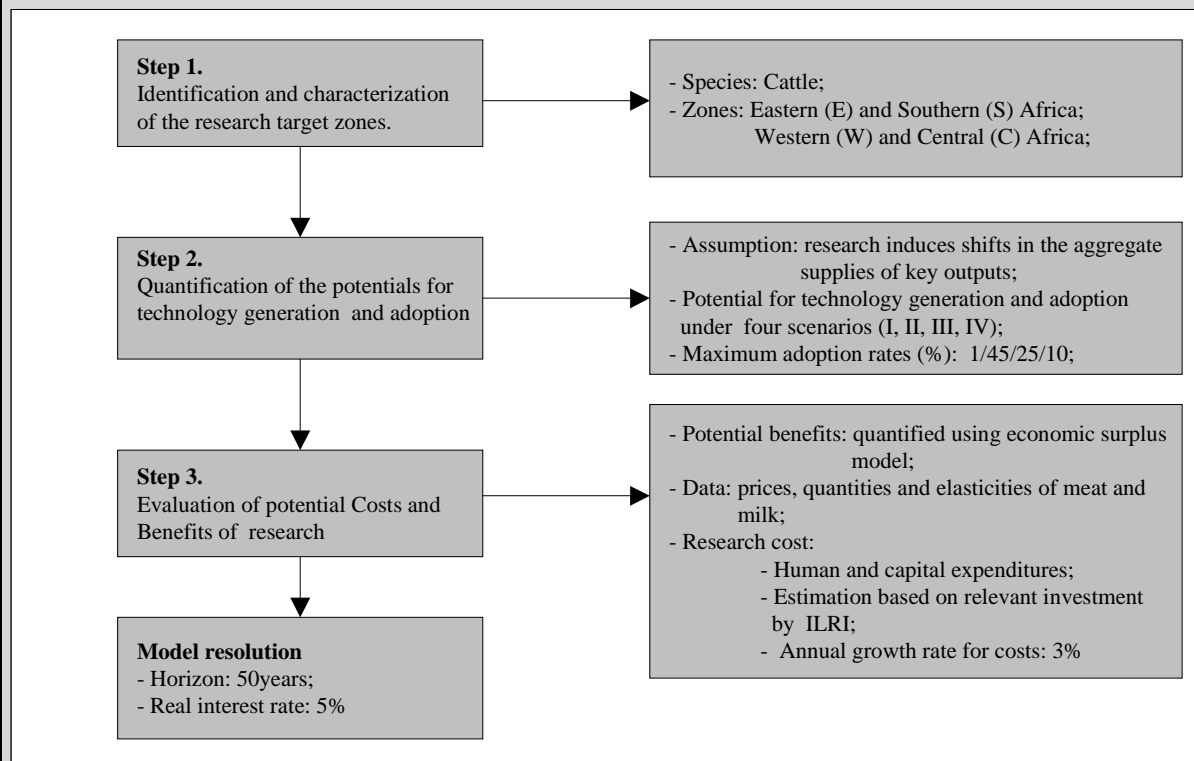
**Step 1.**
Identification and characterization of the research target zones.

- Species: Cattle;
- Zones: Eastern (E) and Southern (S) Africa;
Western (W) and Central (C) Africa;

**Step 2.**
Quantification of the potentials for technology generation and adoption

- Assumption: research induces shifts in the aggregate supplies of key outputs;
- Potential for technology generation and adoption under four scenarios (I, II, III, IV);
- Maximum adoption rates (%): 1/45/25/10;

**Step 3.**
Evaluation of potential Costs and Benefits of research

- Potential benefits: quantified using economic surplus model;
- Data: prices, quantities and elasticities of meat and milk;
- Research cost:
- Human and capital expenditures;
- Estimation based on relevant investment by ILRI;
- Annual growth rate for costs: 3%

**Model resolution**
- Horizon: 50years;
- Real interest rate: 5%